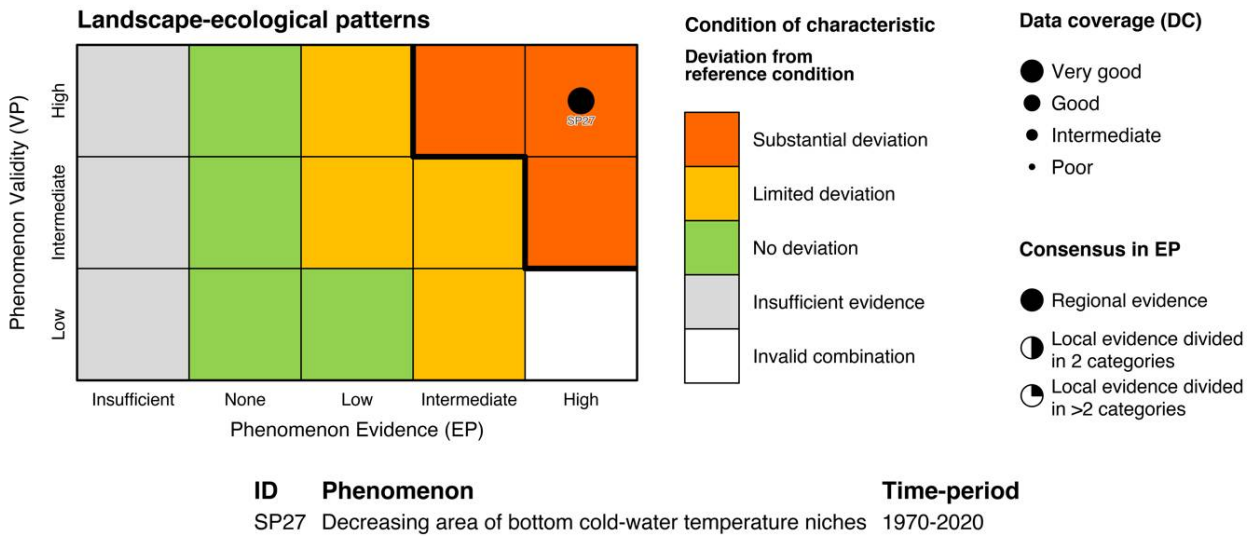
Landscape-ecological patterns

Phenomenon Validity (VP)

High
Intermediate
Low

SP27

Insufficient None Low Intermediate High

Phenomenon Evidence (EP)

Condition of characteristic

Deviation from reference condition

Substantial deviation
Limited deviation
No deviation
Insufficient evidence
Invalid combination

Data coverage (DC)

Very good
Good
Intermediate
Poor

Consensus in EP

Regional evidence
Local evidence divided in 2 categories
Local evidence divided in >2 categories

| ID | Phenomenon | Time-period |
|---|---|---|
| SP27 | Decreasing area of bottom cold-water temperature niches | 1970-2020 |